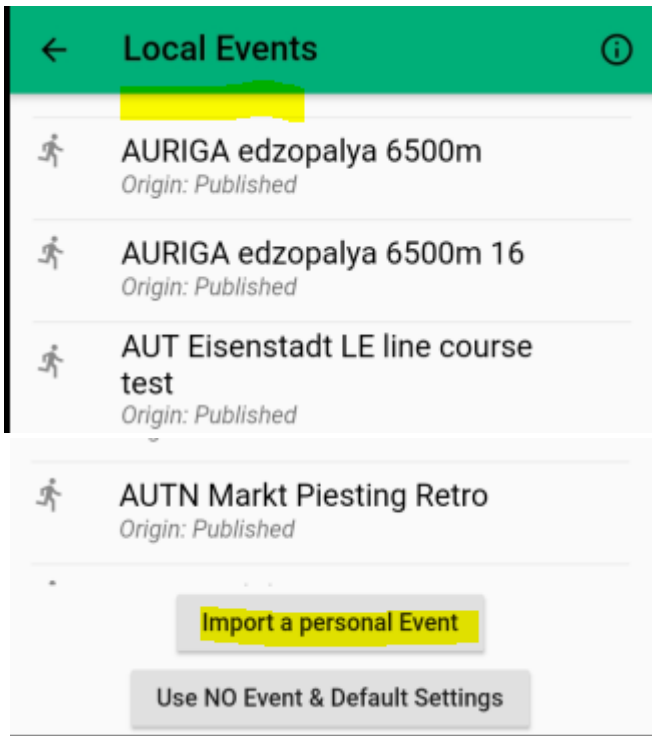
Local Events

AURIGA edzopalya 6500m
Origin: Published

AURIGA edzopalya 6500m 16
Origin: Published

AUT Eisenstadt LE line course test
Origin: Published

AUTN Markt Piesting Retro
Origin: Published

Import a personal Event

Use NO Event & Default Settings